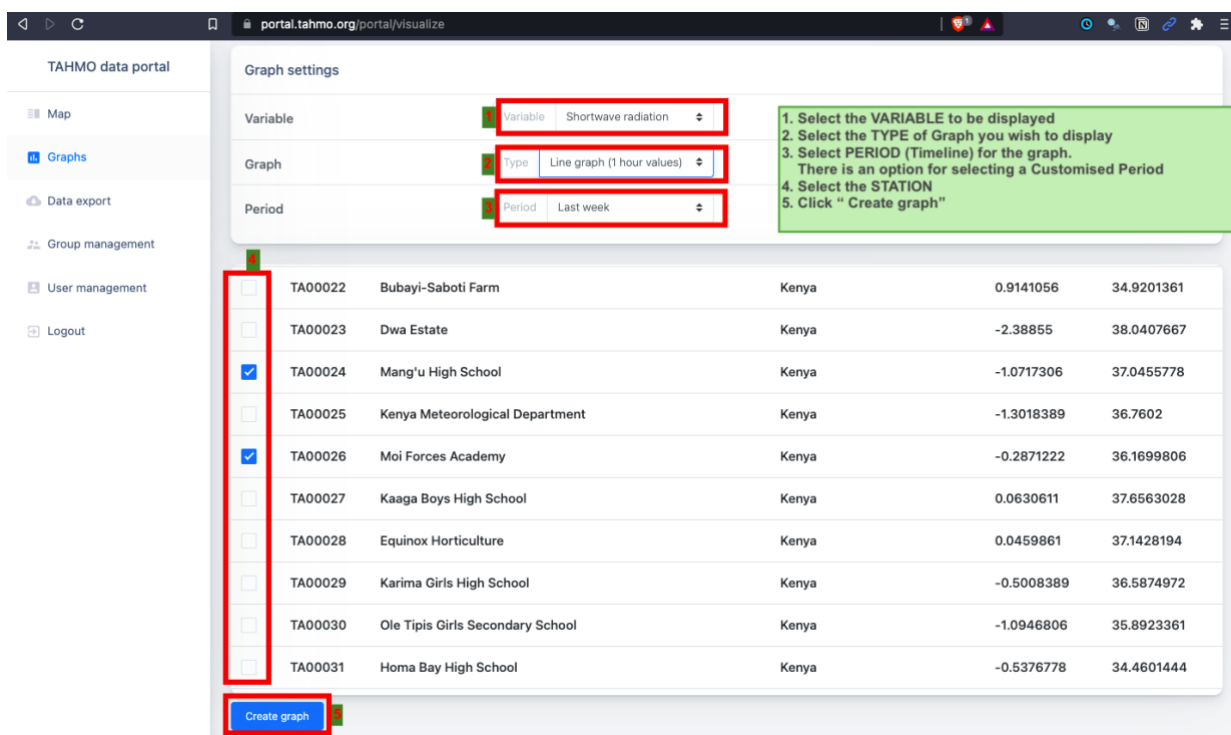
portal.tahmo.org/portal/visualize

TAHMO data portal

Map
Graphs
Data export
Group management
User management
Logout

Graph settings

Variable
1 Variable Shortwave radiation

Graph
2 Type Line graph (1 hour values)

Period
3 Period Last week

1. Select the VARIABLE to be displayed
2. Select the TYPE of Graph you wish to display
3. Select PERIOD (Timeline) for the graph. There is an option for selecting a Customised Period
4. Select the STATION
5. Click " Create graph"

4

| | | | | | |
|---|---|---|---|---|---|
| | TA00022 | Bubayi-Saboti Farm | Kenya | 0.9141056 | 34.9201361 |
| | TA00023 | Dwa Estate | Kenya | -2.38855 | 38.0407667 |
| ✓ | TA00024 | Mang'u High School | Kenya | -1.0717306 | 37.0455778 |
| | TA00025 | Kenya Meteorological Department | Kenya | -1.3018389 | 36.7602 |
| ✓ | TA00026 | Moi Forces Academy | Kenya | -0.2871222 | 36.1699806 |
| | TA00027 | Kaaga Boys High School | Kenya | 0.0630611 | 37.6563028 |
| | TA00028 | Equinox Horticulture | Kenya | 0.0459861 | 37.1428194 |
| | TA00029 | Karima Girls High School | Kenya | -0.5008389 | 36.5874972 |
| | TA00030 | Ole Tipis Girls Secondary School | Kenya | -1.0946806 | 35.8923361 |
| | TA00031 | Homa Bay High School | Kenya | -0.5376778 | 34.4601444 |

Create graph 5